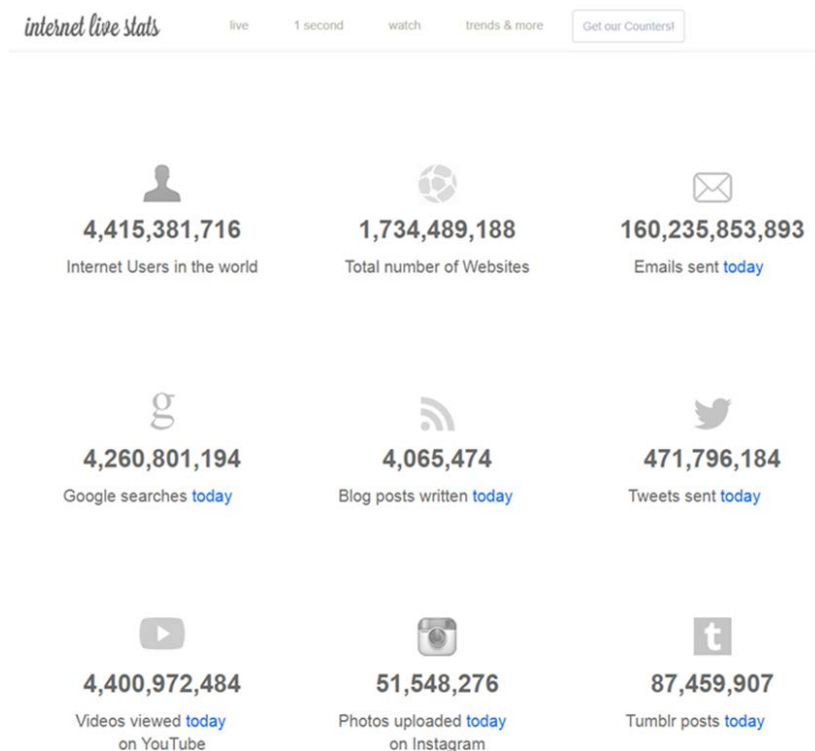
internet live stats

live 1 second watch trends & more Get our Counters!

4,415,381,716
Internet Users in the world

1,734,489,188
Total number of Websites

160,235,853,893
Emails sent today

g
4,260,801,194
Google searches today

4,065,474
Blog posts written today

471,796,184
Tweets sent today

4,400,972,484
Videos viewed today on YouTube

51,548,276
Photos uploaded today on Instagram

t
87,459,907
Tumblr posts today